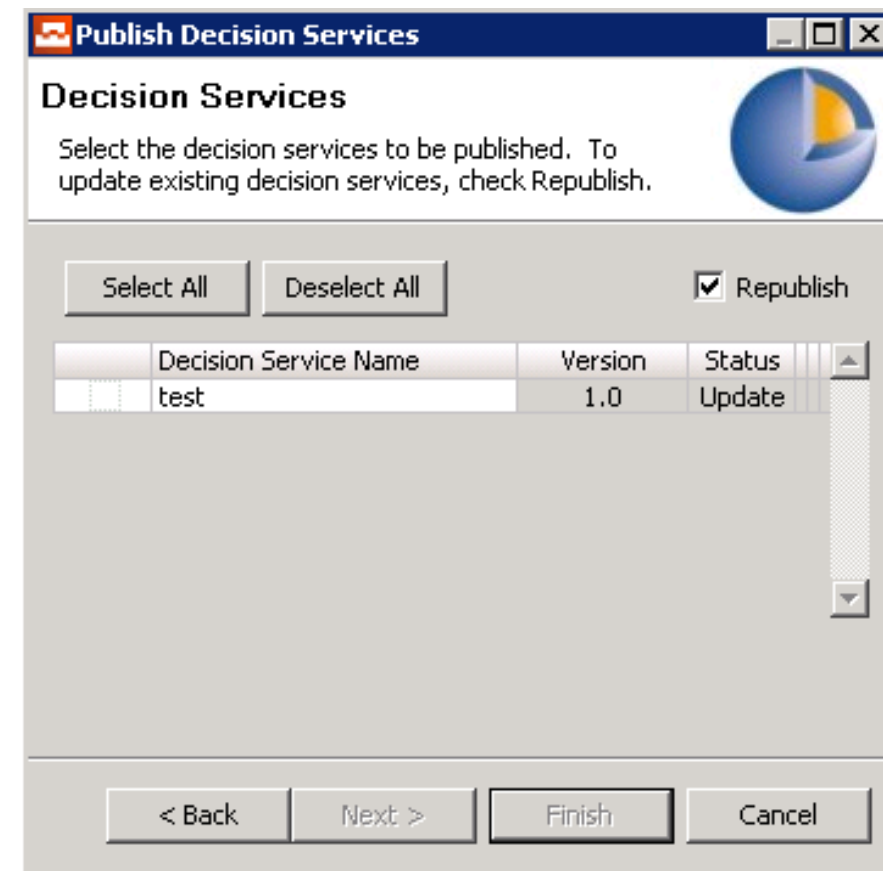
Publish Decision Services

Decision Services

Select the decision services to be published. To update existing decision services, check Republish.

Select All

Deselect All

Republish

| | Decision Service Name | Version | Status |
|---|---|---|---|
| | test | 1.0 | Update |

< Back

Next >

Finish

Cancel